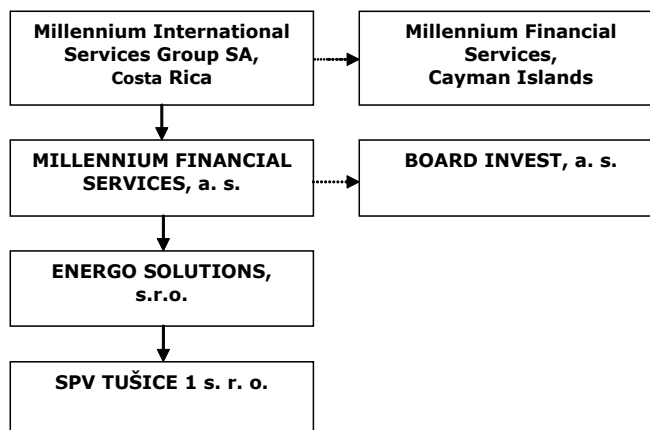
Millennium International Services Group SA, Costa Rica

Millennium Financial Services, Cayman Islands

MILLENNIUM FINANCIAL SERVICES, a. s.

BOARD INVEST, a. s.

ENERGO SOLUTIONS, s.r.o.

SPV TUŠICE 1 s. r. o.